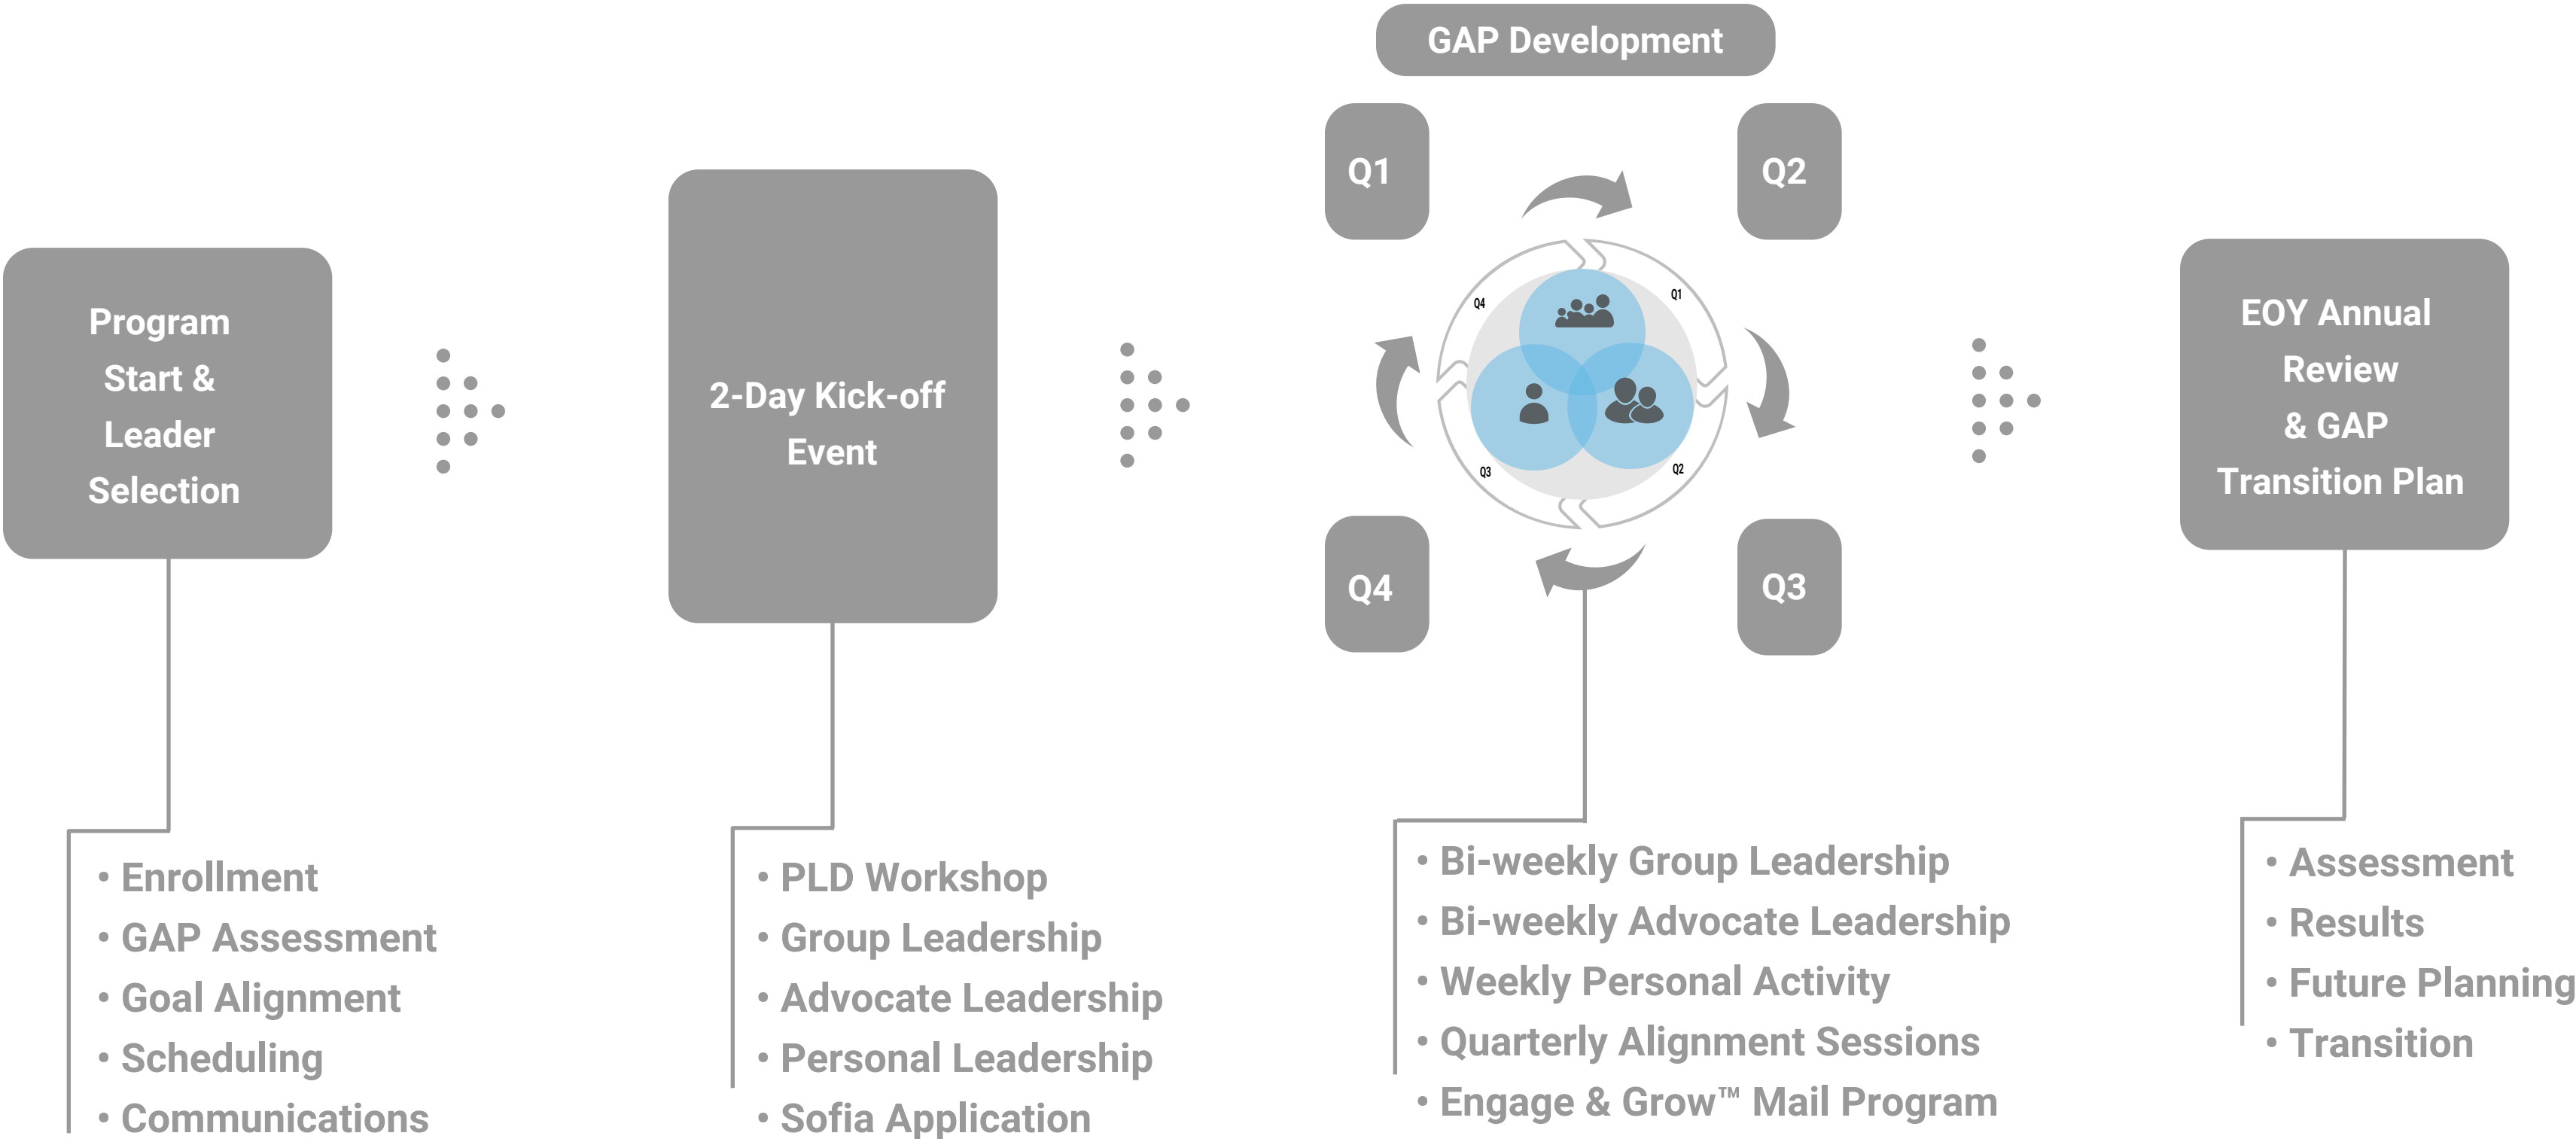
GAP Development

Program Start & Leader Selection

2-Day Kick-off Event

Q1

Q2

Q4

Q1

Q3

Q2

Q4

Q3

EOY Annual Review & GAP Transition Plan

• Enrollment
• GAP Assessment
• Goal Alignment
• Scheduling
• Communications

• PLD Workshop
• Group Leadership
• Advocate Leadership
• Personal Leadership
• Sofia Application

• Bi-weekly Group Leadership
• Bi-weekly Advocate Leadership
• Weekly Personal Activity
• Quarterly Alignment Sessions
• Engage & Grow™ Mail Program

• Assessment
• Results
• Future Planning
• Transition